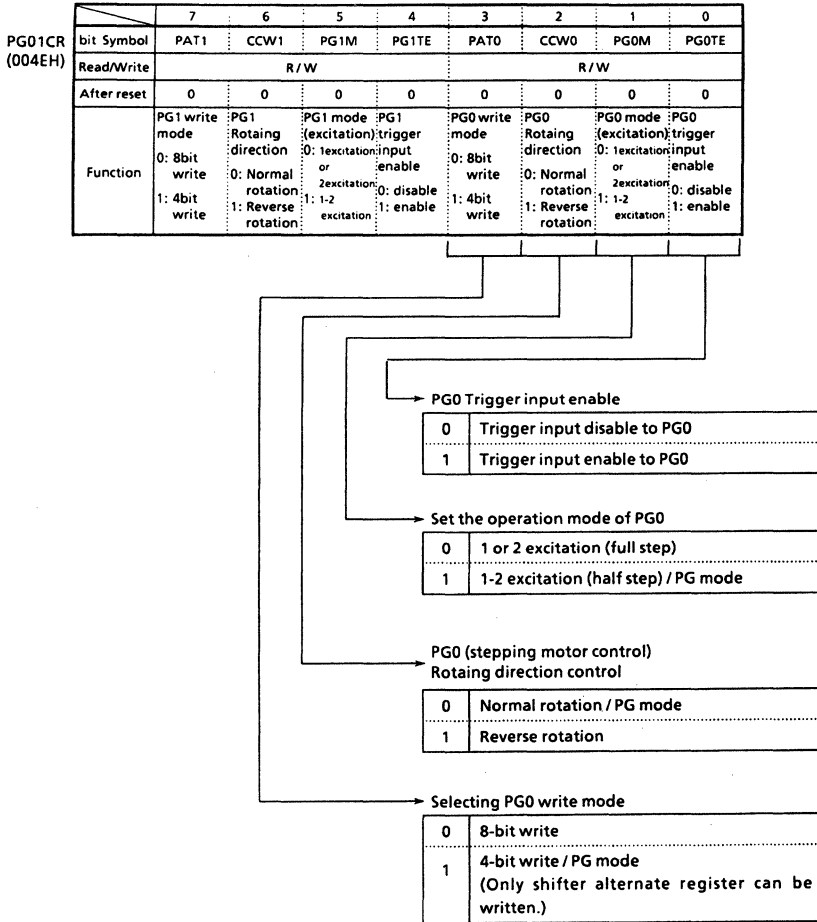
PG01CR (004EH)

| | 7 | 6 | 5 | 4 | 3 | 2 | 1 | 0 |
|---|---|---|---|---|---|---|---|---|
| bit Symbol | PAT1 | CCW1 | PG1M | PG1TE | PAT0 | CCW0 | PG0M | PG0TE |
| Read/Write | R/W | | | | R/W | | | |
| After reset | 0 | 0 | 0 | 0 | 0 | 0 | 0 | 0 |
| Function | PG1 write mode 0: 8bit write 1: 4bit write | PG1 Rotaing direction 0: Normal rotation 1: Reverse rotation | PG1 mode (excitation) 0: 1excitation or 2excitation 1: 1-2 excitation | PG1 trigger input enable 0: disable 1: enable | PG0 write mode 0: 8bit write 1: 4bit write | PG0 Rotaing direction 0: Normal rotation 1: Reverse rotation | PG0 mode (excitation) 0: 1excitation or 2excitation 1: 1-2 excitation | PG0 trigger input enable 0: disable 1: enable |

PG0 Trigger input enable

| 0 | Trigger input disable to PG0 |
|---|---|
| 1 | Trigger input enable to PG0 |

Set the operation mode of PG0

| 0 | 1 or 2 excitation (full step) |
|---|---|
| 1 | 1-2 excitation (half step) / PG mode |

PG0 (stepping motor control) Rotaing direction control

| 0 | Normal rotation / PG mode |
|---|---|
| 1 | Reverse rotation |

Selecting PG0 write mode

| 0 | 8-bit write |
|---|---|
| 1 | 4-bit write / PG mode (Only shifter alternate register can be written.) |